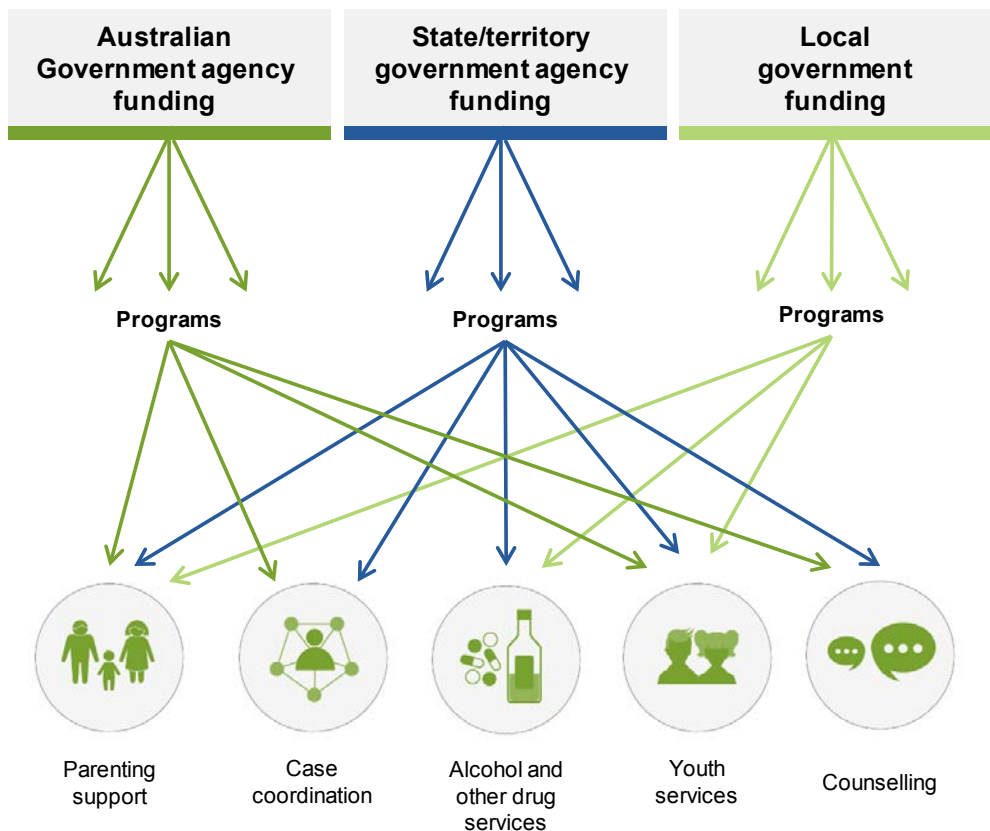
Australian Government agency funding

State/territory government agency funding

Local government funding

Programs

Programs

Programs

Parenting support

Case coordination

Alcohol and other drug services

Youth services

Counselling